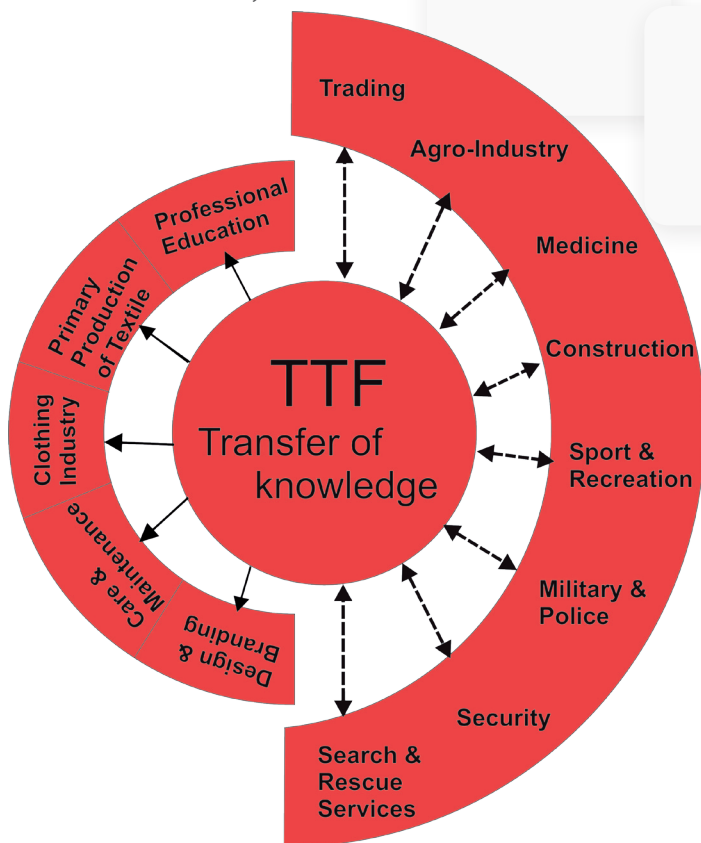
TTF
Transfer of knowledge

Professional Education
Primary Production of Textile
Clothing Industry
Care & Maintenance
Design & Branding

Trading
Agro-Industry
Medicine
Construction
Sport & Recreation
Military & Police
Security
Search & Rescue Services